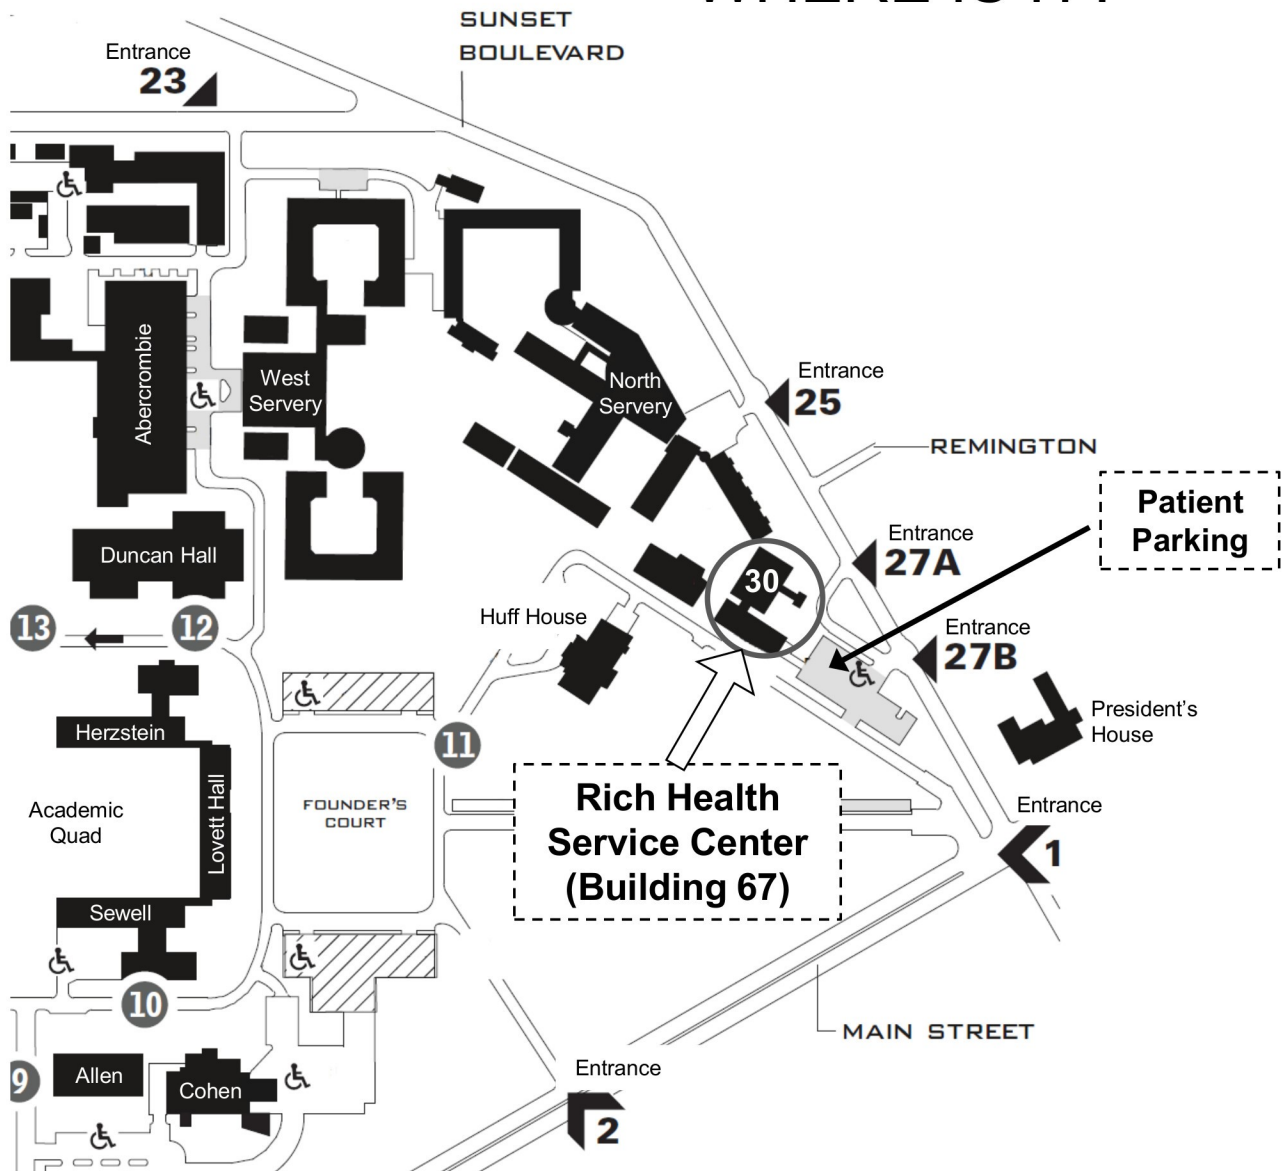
SUNSET BOULEVARD

Entrance 23

Abercrombie

West Servery

North Servery

Entrance 25

REMINGTON

Patient Parking

Entrance 27A

Duncan Hall

13

12

Huff House

30

Entrance 27B

President's House

Herzstein

11

Academic Quad

Lovett Hall

FOUNDER'S COURT

Rich Health Service Center (Building 67)

Entrance 1

Sewell

10

MAIN STREET

9

Allen

Cohen

Entrance 2